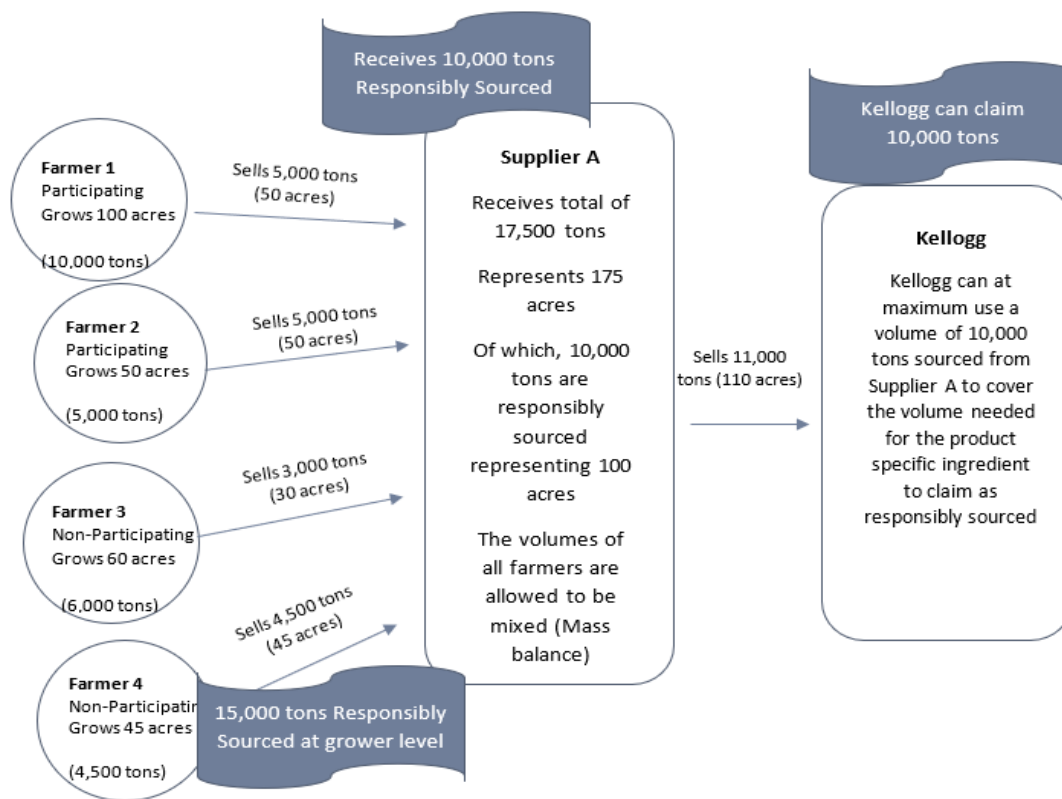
Receives 10,000 tons Responsibly Sourced

Farmer 1
Participating
Grows 100 acres

(10,000 tons)

Sells 5,000 tons (50 acres)

Farmer 2
Participating
Grows 50 acres

(5,000 tons)

Sells 5,000 tons (50 acres)

Farmer 3
Non-Participating
Grows 60 acres

(6,000 tons)

Sells 3,000 tons (30 acres)

Farmer 4
Non-Participatin
Grows 45 acres

(4,500 tons)

Sells 4,500 tons (45 acres)

15,000 tons Responsibly Sourced at grower level

Supplier A

Receives total of 17,500 tons

Represents 175 acres

Of which, 10,000 tons are responsibly sourced representing 100 acres

The volumes of all farmers are allowed to be mixed (Mass balance)

Sells 11,000 tons (110 acres)

Kellogg can claim 10,000 tons

Kellogg

Kellogg can at maximum use a volume of 10,000 tons sourced from Supplier A to cover the volume needed for the product specific ingredient to claim as responsibly sourced